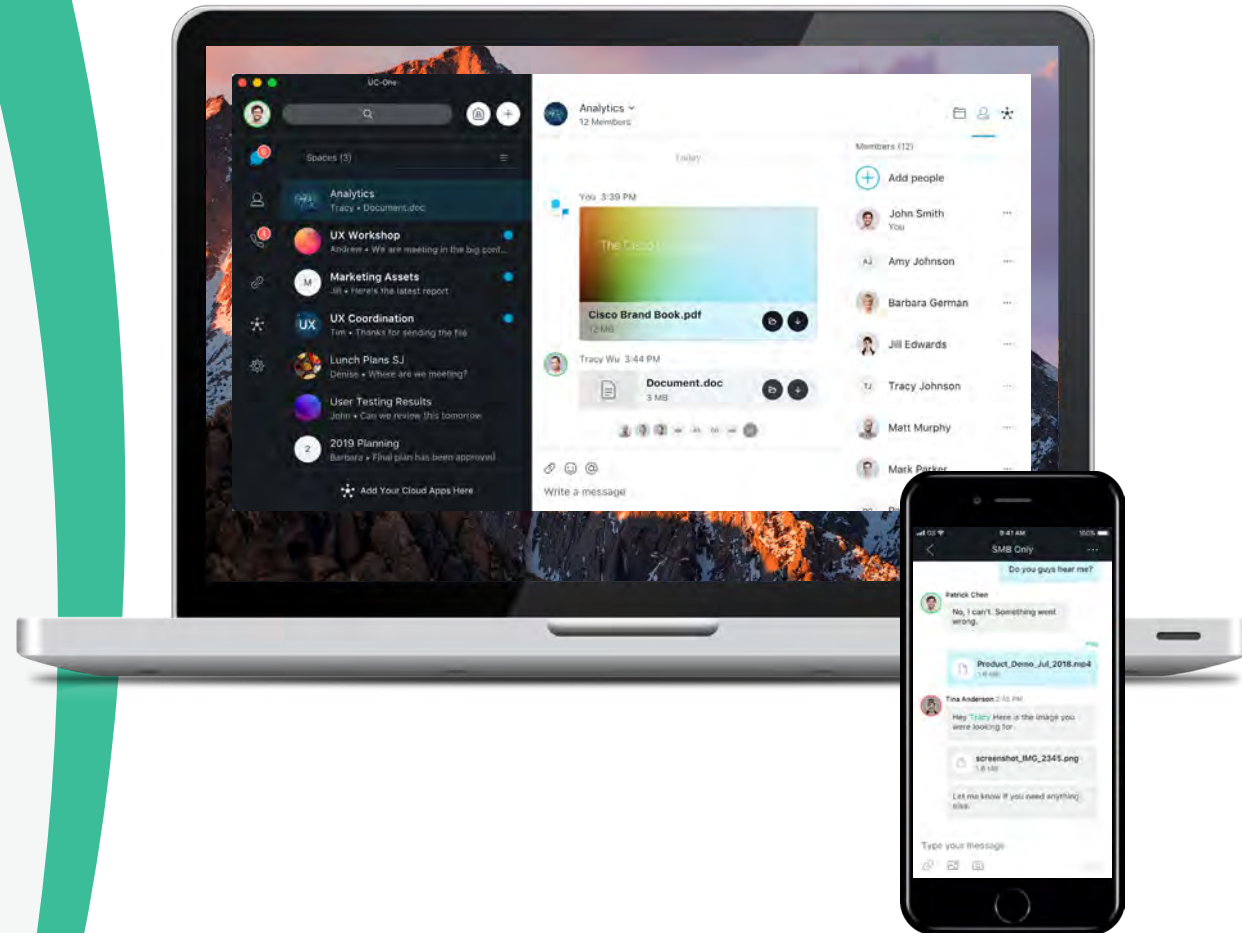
UC-One

Spaces (3)

Analytics
Tracy • Document.doc

UX Workshop
Andrew • We are meeting in the big conf...

M
Marketing Assets
Jill • Here's the latest report

UX
UX Coordination
Tim • Thanks for sending the file

Lunch Plans SJ
Denise • Where are we meeting?

User Testing Results
John • Can we review this tomorrow

2
2019 Planning
Barbara • Final plan has been approved

Add Your Cloud Apps Here

Analytics
12 Members

Today

You 3:39 PM

The Cisco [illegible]

Cisco Brand Book.pdf
12 MB

Tracy Wu 3:44 PM

Document.doc
3 MB

Write a message

Members (12)

Add people

John Smith
You

AJ Amy Johnson

Barbara German

Jill Edwards

TJ Tracy Johnson

Matt Murphy

Mark Parker

9:41 AM

SMB Only

Do you guys hear me?

Patrick Chen
No, I can't. Something went wrong.

Product_Demo_Jul_2018.mp4
1.6 MB

Tina Anderson 2:16 PM
Hey Tracy Here is the image you were looking for.

screenshot_IMG_2345.png
1.8 MB

Let me know if you need anything else.

Type your message